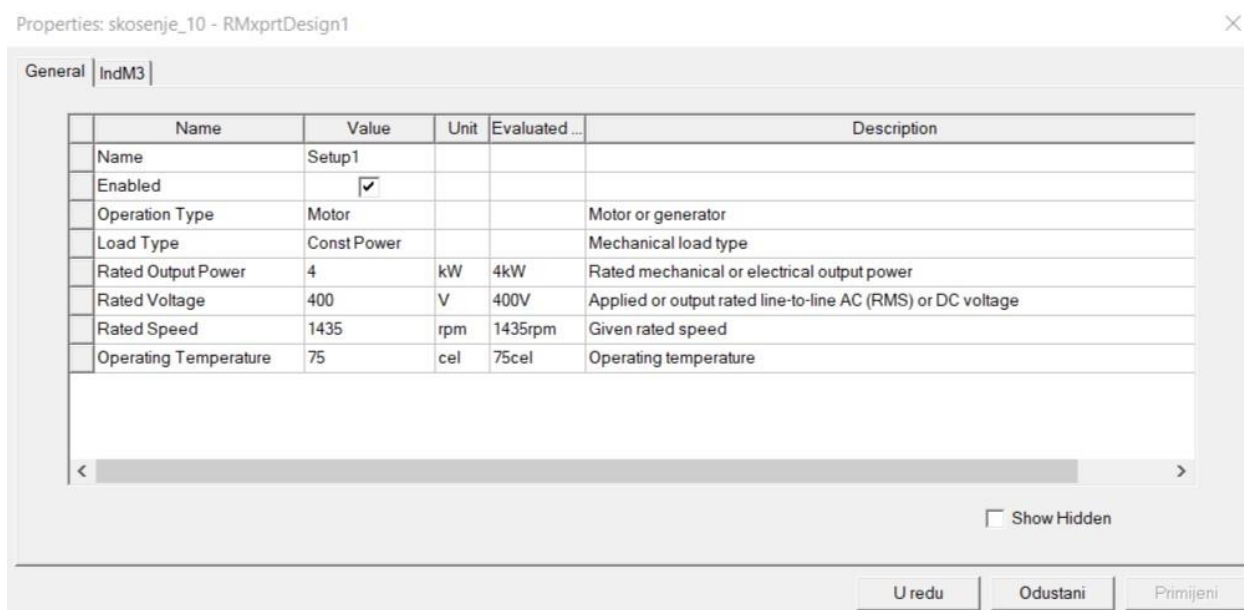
Properties: skosenje_10 - RMxprtDesign1

General | IndM3

| Name | Value | Unit | Evaluated ... | Description |
|---|---|---|---|---|
| Name | Setup1 | | | |
| Enabled | ☑ | | | |
| Operation Type | Motor | | | Motor or generator |
| Load Type | Const Power | | | Mechanical load type |
| Rated Output Power | 4 | kW | 4kW | Rated mechanical or electrical output power |
| Rated Voltage | 400 | V | 400V | Applied or output rated line-to-line AC (RMS) or DC voltage |
| Rated Speed | 1435 | rpm | 1435rpm | Given rated speed |
| Operating Temperature | 75 | cel | 75cel | Operating temperature |

Show Hidden

U redu | Odustani | Primijeni